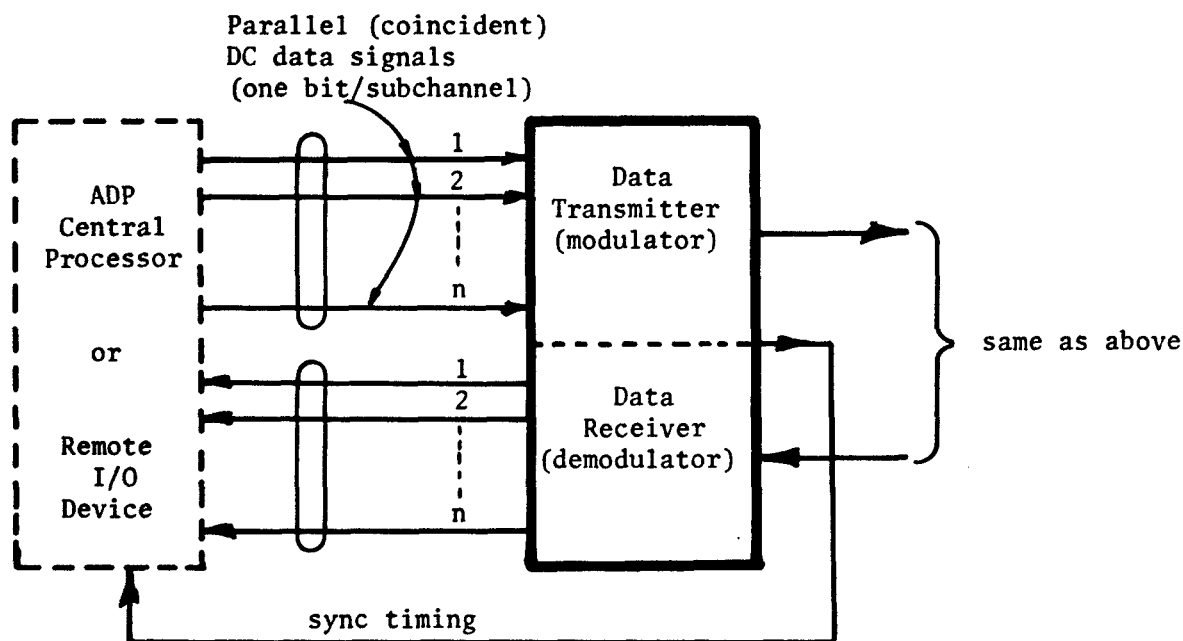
Parallel (coincident) DC data signals (one bit/subchannel)

ADP Central Processor

or

Remote I/O Device

1
2
n

Data Transmitter (modulator)

1
2
n

Data Receiver (demodulator)

same as above

sync timing